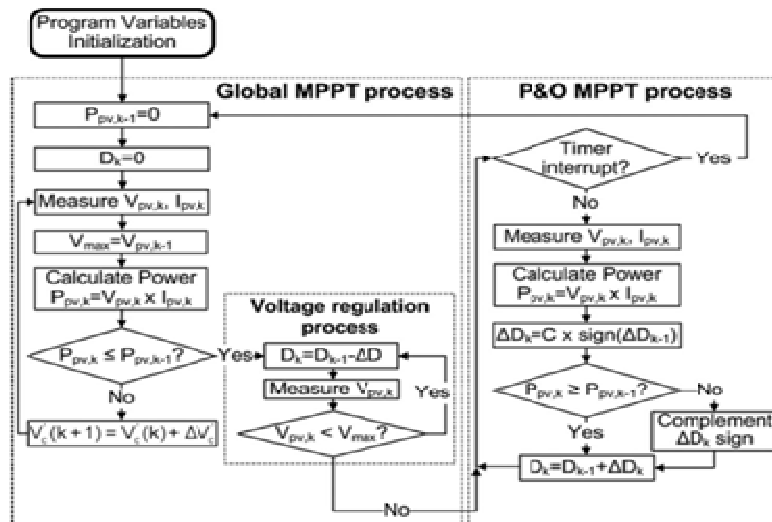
Program Variables Initialization

Global MPPT process

$P_{pv,k-1}=0$

$D_k=0$

Measure $V_{pv,k}$, $I_{pv,k}$

$V_{max}=V_{pv,k-1}$

Calculate Power $P_{pv,k}=V_{pv,k} \times I_{pv,k}$

$P_{pv,k} \leq P_{pv,k-1}$?

Yes

No

$V_c(k+1) = V_c(k) + \Delta V_c$

Voltage regulation process

$D_k=D_{k-1}-\Delta D$

Measure $V_{pv,k}$

Yes

$V_{pv,k} < V_{max}$?

No

P&O MPPT process

Timer interrupt?

Yes

No

Measure $V_{pv,k}$, $I_{pv,k}$

Calculate Power $P_{pv,k}=V_{pv,k} \times I_{pv,k}$

$\Delta D_k=C \times sign(\Delta D_{k-1})$

$P_{pv,k} \geq P_{pv,k-1}$?

No

Complement $\Delta D_k$ sign

Yes

$D_k=D_{k-1}+\Delta D_k$